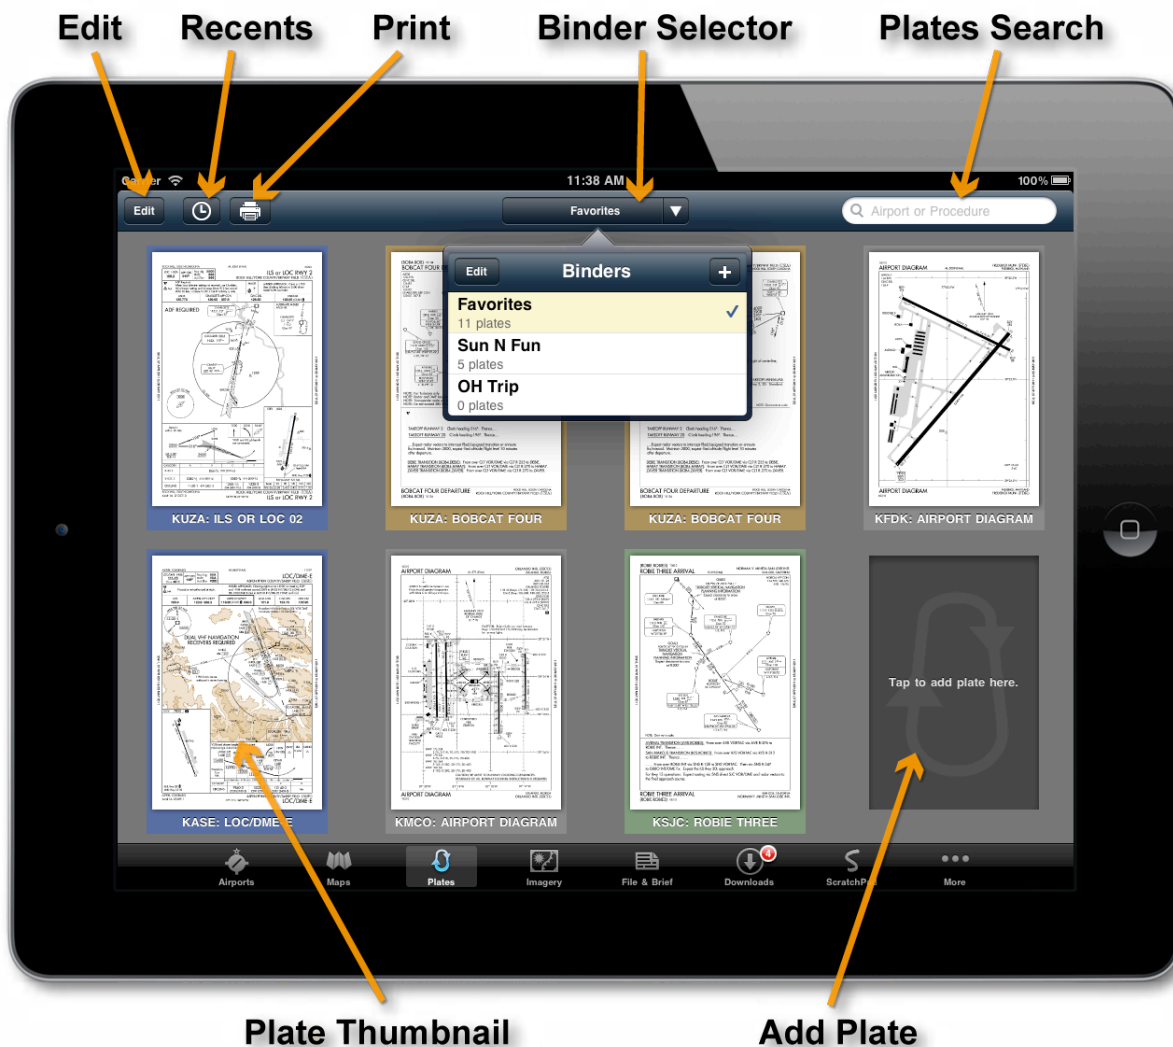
Edit
Recents
Print
Binder Selector
Plates Search

C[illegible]er
11:38 AM
100%

Edit
Favorites
Airport or Procedure

Edit
Binders
+
Favorites
11 plates
Sun N Fun
5 plates
OH Trip
0 plates

KUZA: ILS OR LOC 02
KUZA: BOBCAT FOUR
KUZA: BOBCAT FOUR
KFDK: AIRPORT DIAGRAM
KASE: LOC/DME E
KMCO: AIRPORT DIAGRAM
KSJC: ROBIE THREE
Tap to add plate here.

Airports
Maps
Plates
Imagery
File & Brief
4
Downloads
ScratchPa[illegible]
More

Plate Thumbnail
Add Plate